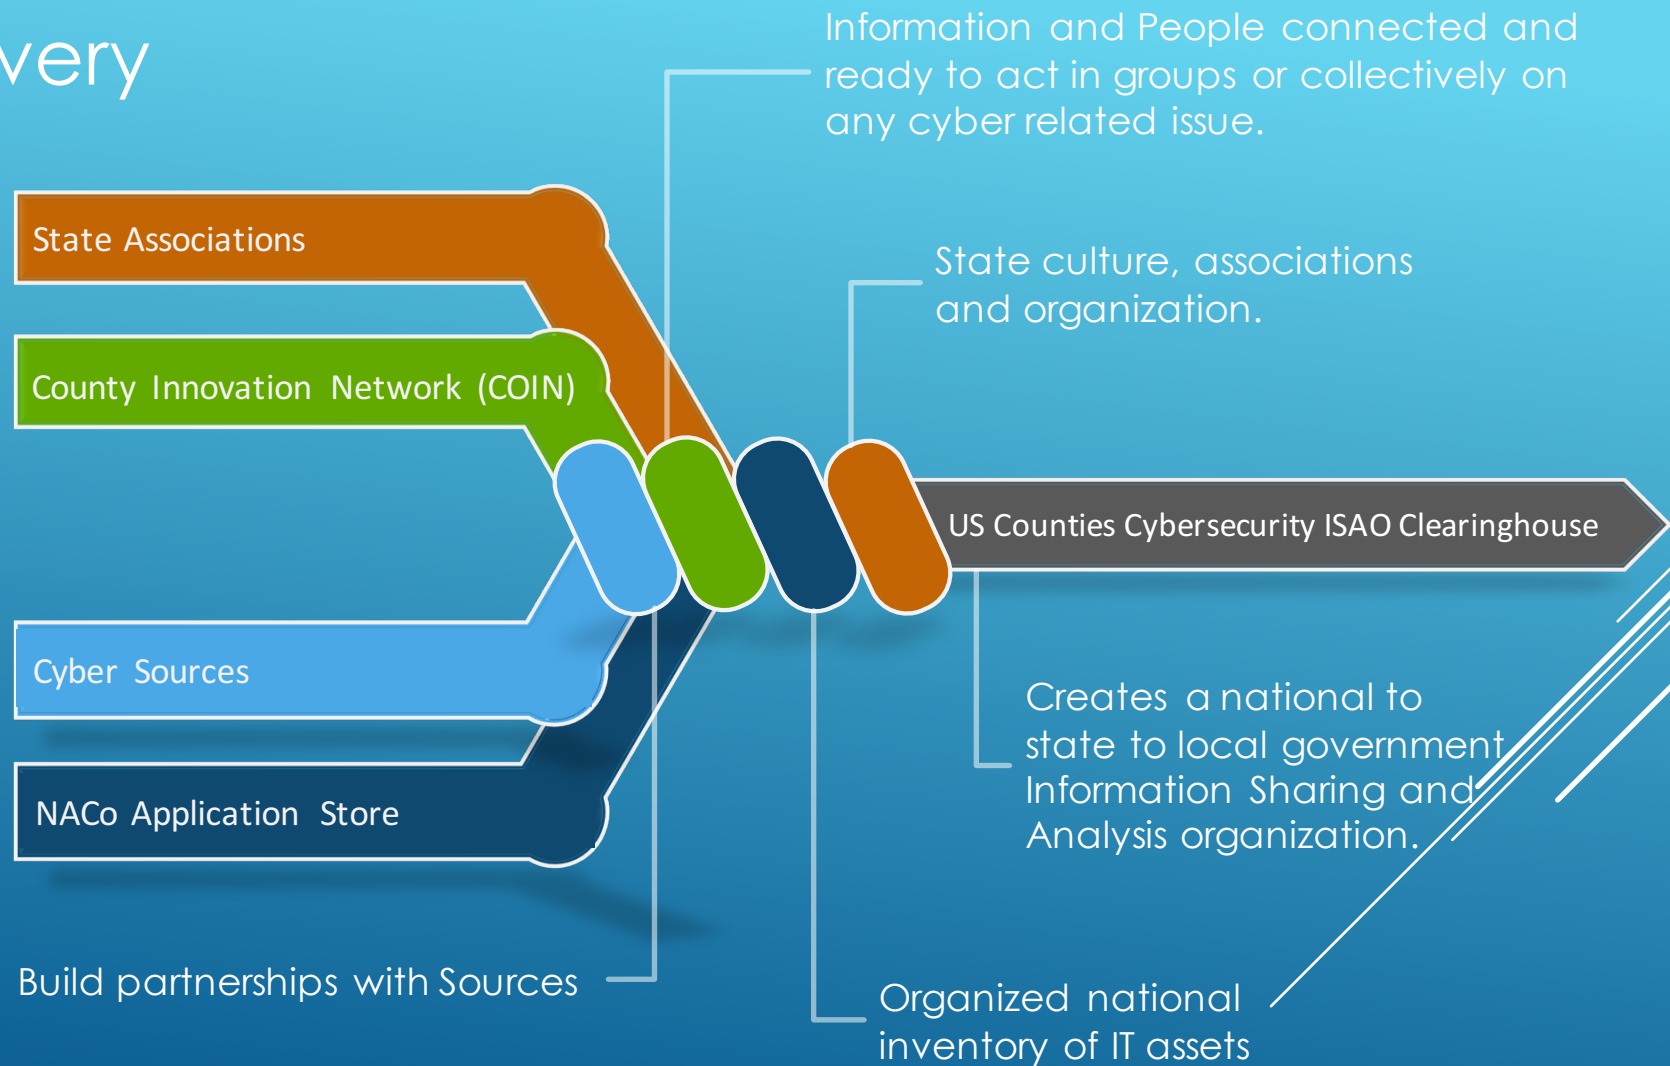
very

Information and People connected and ready to act in groups or collectively on any cyber related issue.

State Associations

State culture, associations and organization.

County Innovation Network (COIN)

US Counties Cybersecurity ISAO Clearinghouse

Cyber Sources

Creates a national to state to local government Information Sharing and Analysis organization.

NACo Application Store

Build partnerships with Sources

Organized national inventory of IT assets